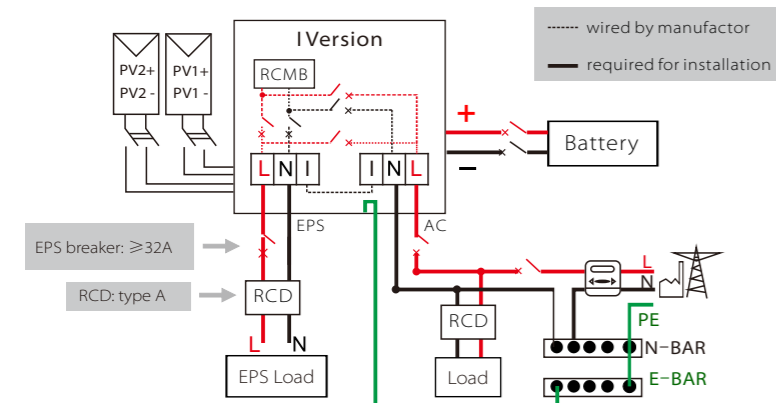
wired by manufactor
required for installation

I Version

RCMB

PV2+
PV2 -

PV1+
PV1 -

L N I

I N L

+

Battery

−

EPS

AC

EPS breaker: ⩾32A

RCD: type A

RCD

L N

EPS Load

RCD

Load

L
N

PE
N-BAR
E-BAR